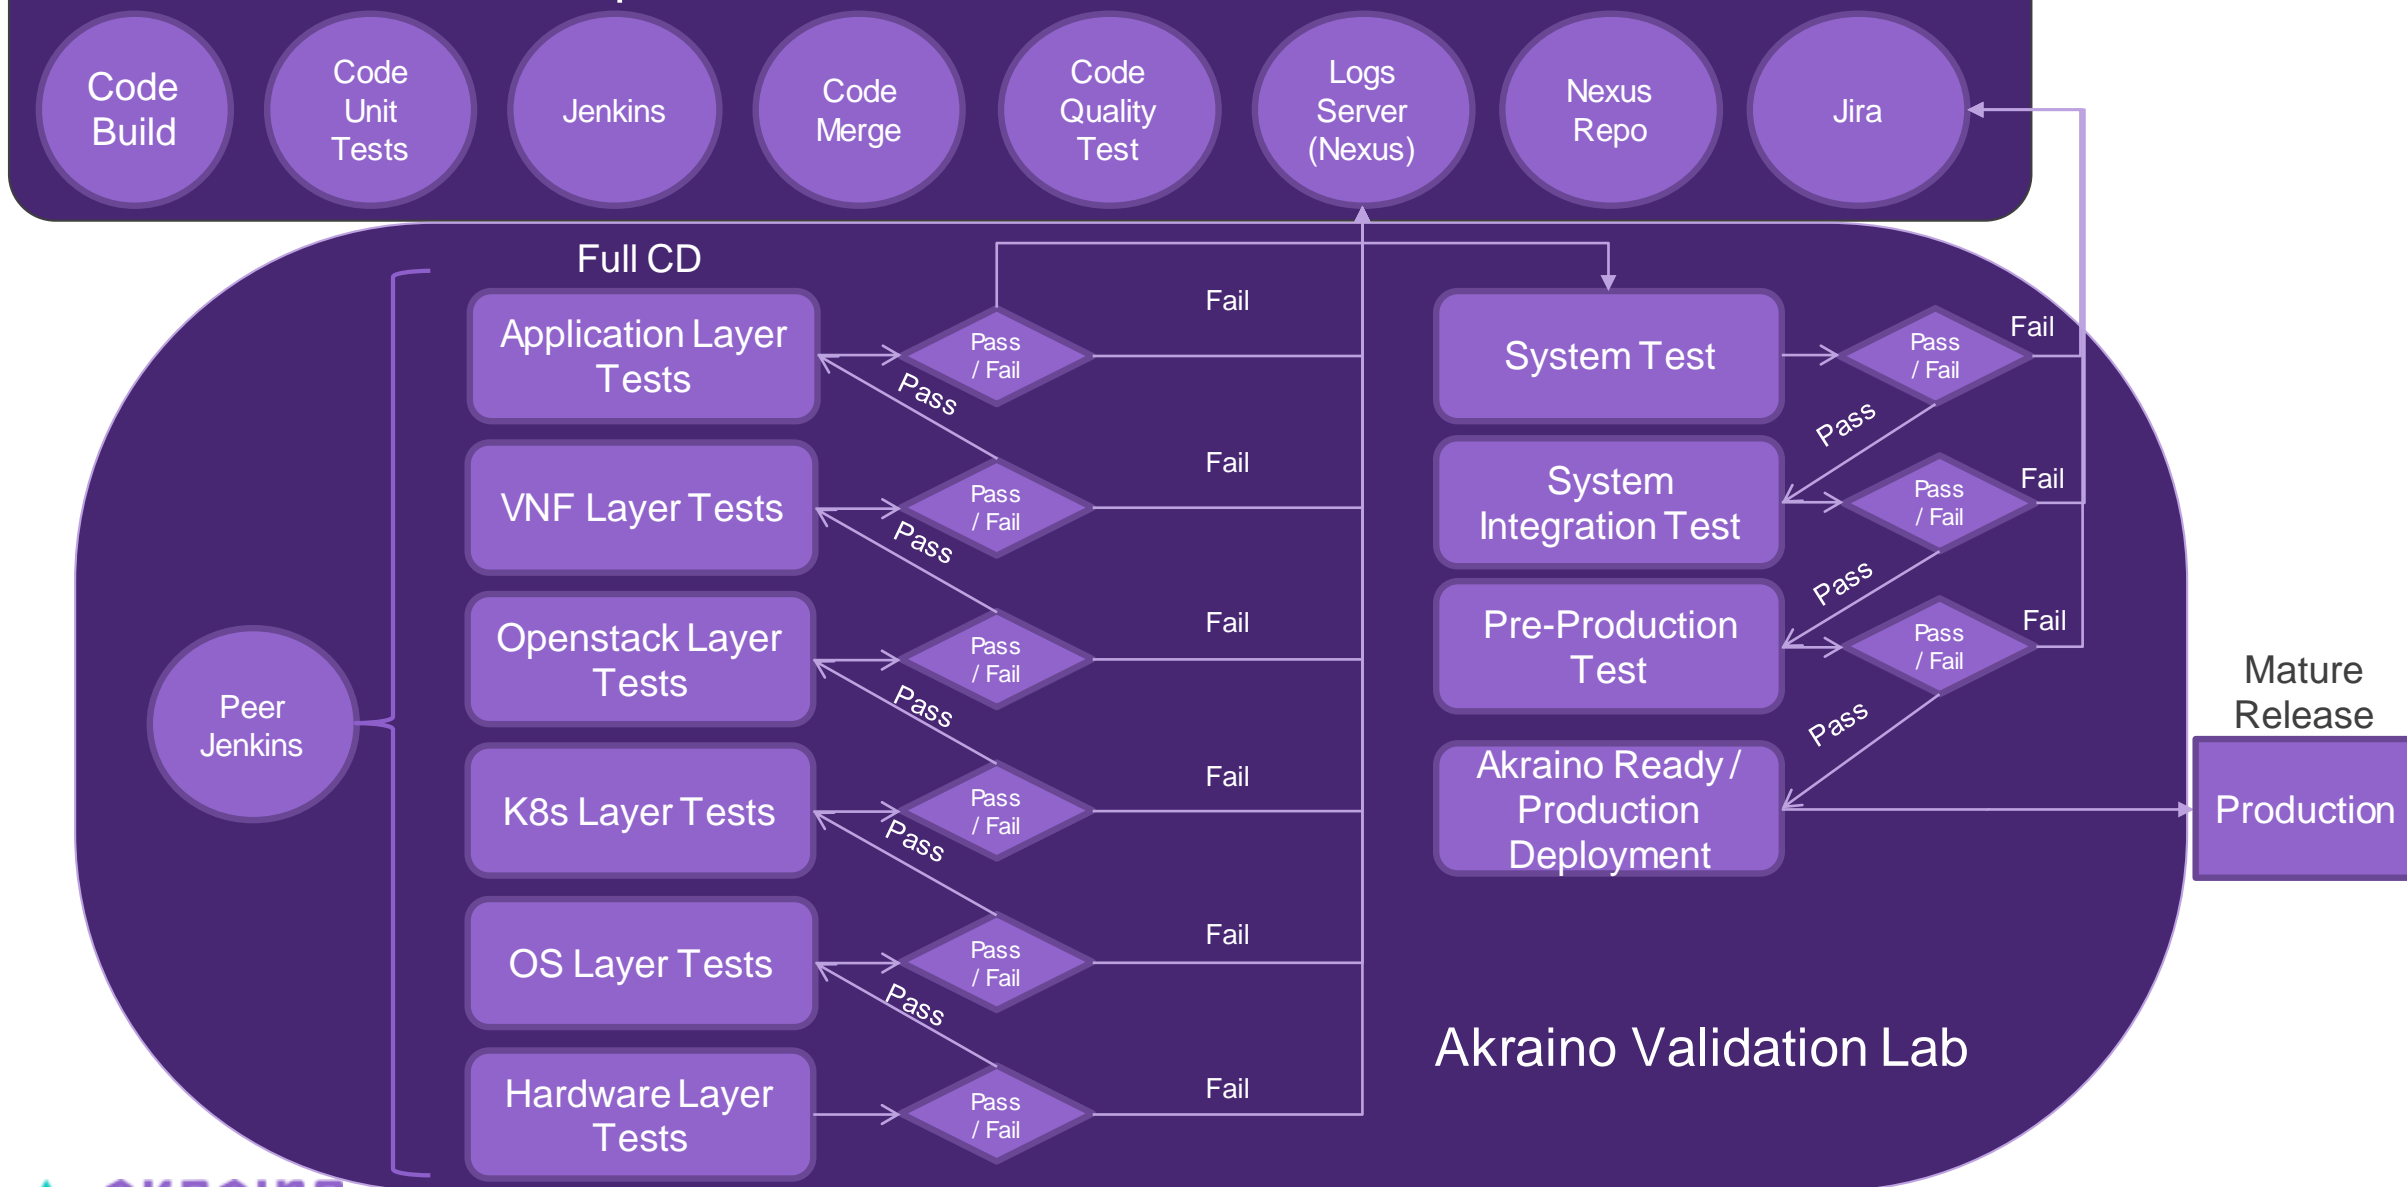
Code Build

Code Unit Tests

Jenkins

Code Merge

Code Quality Test

Logs Server (Nexus)

Nexus Repo

Jira

Full CD

Application Layer Tests

Pass / Fail

Fail

Pass

VNF Layer Tests

Pass / Fail

Fail

Pass

Openstack Layer Tests

Pass / Fail

Fail

Pass

K8s Layer Tests

Pass / Fail

Fail

Pass

OS Layer Tests

Pass / Fail

Fail

Pass

Hardware Layer Tests

Pass / Fail

Fail

Peer Jenkins

System Test

Pass / Fail

Fail

Pass

System Integration Test

Pass / Fail

Fail

Pass

Pre-Production Test

Pass / Fail

Fail

Pass

Akraino Ready / Production Deployment

Mature Release

Production

Akraino Validation Lab